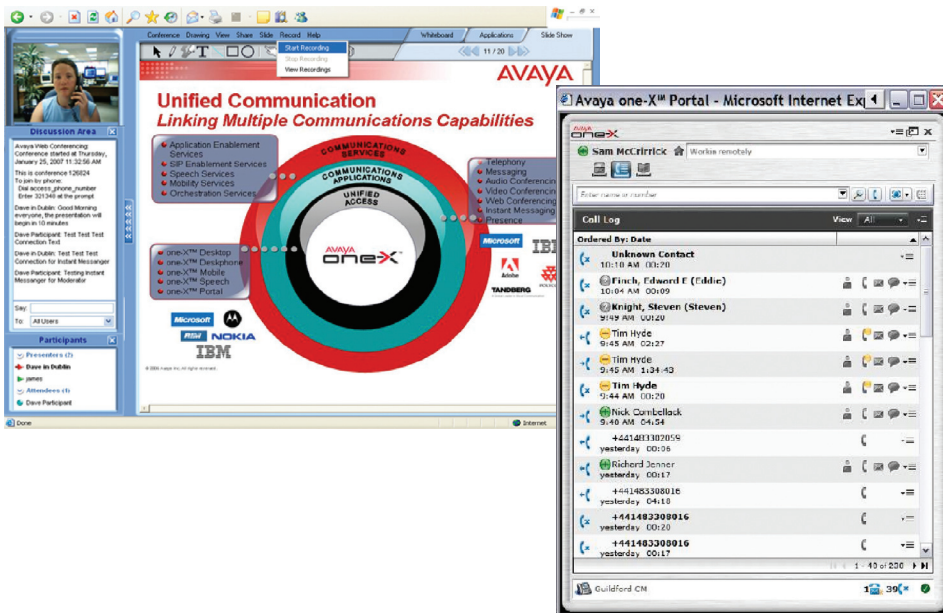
Conference Drawing View Share Slide Record Help
Start Recording
Stop Recording
View Recordings
Whiteboard Applications Slide Show
11 / 20

Discussion Area
Avaya Web Conferencing: Conference started at Thursday, January 25, 2007 at 11:32:56 AM
This is conference 126624
To join by phone:
Dial access_phone_number
Enter 321346 at the prompt
Dave in Dublin: Good Morning everyone, the presentation will begin in 10 minutes
Dave Participant: Test Test Test Connection Text
Dave in Dublin: Test Test Test Connection for Instant Messanger
Dave Participant: Testing Instant Messanger for Moderator
Say:
To: All Users

Participants
Presenters (2)
Dave in Dublin
james
Attendees (1)
Dave Participant

AVAYA
Unified Communication
Linking Multiple Communications Capabilities
Application Enablement Services
SIP Enablement Services
Speech Services
Mobility Services
Orchestration Services
COMMUNICATIONS SERVICES
COMMUNICATIONS APPLICATIONS
UNIFIED ACCESS
AVAYA one-X
Telephony
Messaging
Audio Conferencing
Video Conferencing
Web Conferencing
Instant Messaging
Presence
one-X™ Desktop
one-X™ Deskphone
one-X™ Mobile
one-X™ Speech
one-X™ Portal
Microsoft
RIM NOKIA
IBM
Microsoft
IBM
Adobe
TANDBERG
POLYCOM
© 2006 Avaya Inc. All rights reserved.
Done
Internet

Avaya one-X™ Portal - Microsoft Internet Exp
AVAYA one-X
Sam McCririck
Workin remotely
Enter name or number
Call Log
View All
Ordered By: Date
Unknown Contact
10:10 AM 00:20
Finch, Edward E (Eddie)
10:04 AM 00:09
Knight, Steven (Steven)
9:49 AM 00:20
Tim Hyde
9:45 AM 02:27
Tim Hyde
9:45 AM 1:34:43
Tim Hyde
9:44 AM 00:20
Nick Combellack
9:40 AM 04:54
+441483302059
yesterday 00:06
Richard Jenner
yesterday 00:17
+441483308016
yesterday 04:10
+441483308016
yesterday 00:20
+441483308016
yesterday 00:17
1 - 40 of 200
Guildford CM
1 39